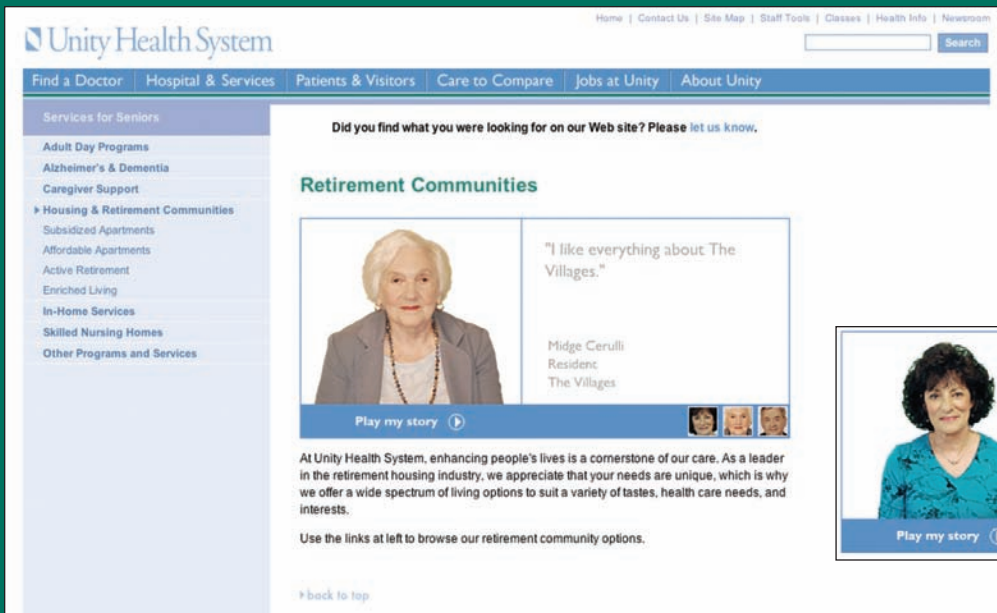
Unity Health System

Home | Contact Us | Site Map | Staff Tools | Classes | Health Info | Newsroom

Search

Find a Doctor | Hospital & Services | Patients & Visitors | Care to Compare | Jobs at Unity | About Unity

Services for Seniors

Adult Day Programs
Alzheimer's & Dementia
Caregiver Support
Housing & Retirement Communities
Subsidized Apartments
Affordable Apartments
Active Retirement
Enriched Living
In-Home Services
Skilled Nursing Homes
Other Programs and Services

Did you find what you were looking for on our Web site? Please let us know.

Retirement Communities

"I like everything about The Villages."

Midge Cerulli
Resident
The Villages

Play my story

At Unity Health System, enhancing people's lives is a cornerstone of our care. As a leader in the retirement housing industry, we appreciate that your needs are unique, which is why we offer a wide spectrum of living options to suit a variety of tastes, health care needs, and interests.

Use the links at left to browse our retirement community options.

back to top

Play my story